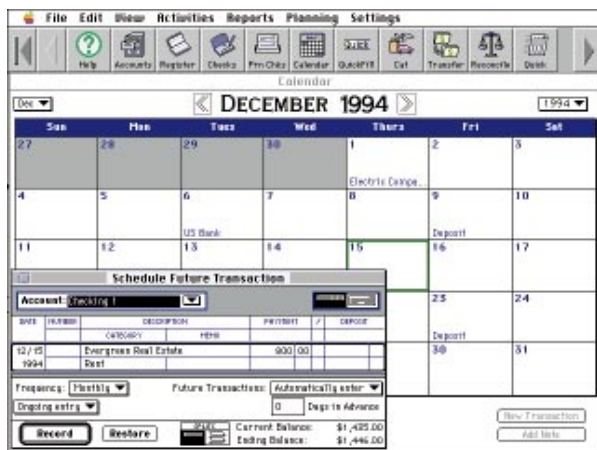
File Edit View Activities Reports Planning Settings

Help Accounts Register Checks Prn Chks Calendar QuickFill Cut Transfer Reconcile Quick

Calendar

Dec ▼

DECEMBER 1994

1994 ▼

| Sun | Mon | Tues | Wed | Thurs | Fri | Sat |
|---|---|---|---|---|---|---|
| 27 | 28 | 29 | 30 | 1 Electric Compa... | 2 | 3 |
| 4 | 5 | 6 US Bank | 7 | 8 | 9 Deposit | 10 |
| 11 | 12 | 13 | 14 | 15 | 16 | 17 |
| | | | | | 23 Deposit | 24 |
| | | | | | 30 | 31 |

Schedule Future Transaction

Account: Checking 1

| DATE | NUMBER | DESCRIPTION | | PAYMENT | ✓ | DEPOSIT |
|---|---|---|---|---|---|---|
| | | CATEGORY | MEMO | | | |
| 12/15 1994 | | Evergreen Real Estate | | 900 00 | | |
| | | Rent | | | | |

Frequency: Monthly ▼

Future Transactions: Automatically enter ▼

Ongoing entry ▼

0 Days in Advance

Record

Restore

Current Balance: $1,425.00

Ending Balance: $1,446.00

New Transaction

Add Note